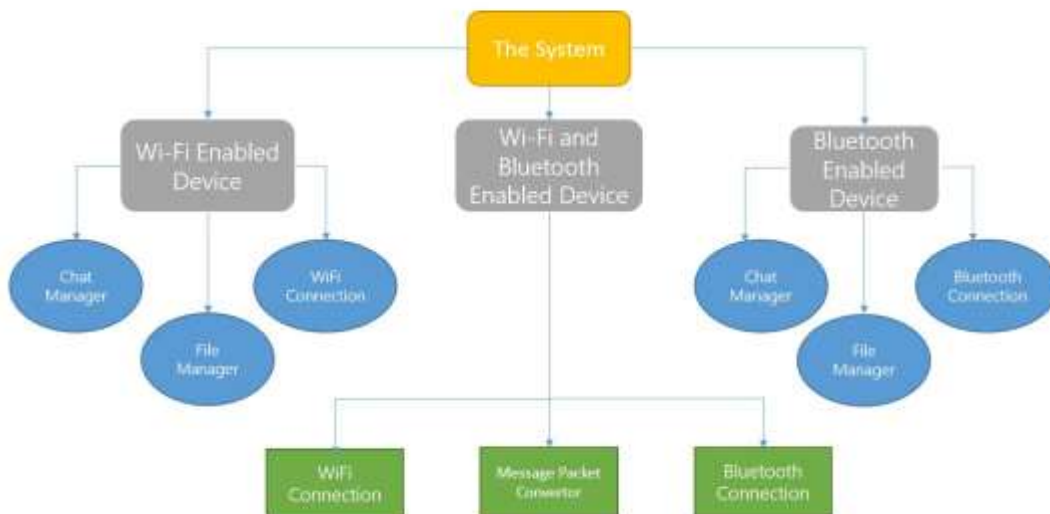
The System

Wi-Fi Enabled Device

Chat Manager

File Manager

WiFi Connection

Wi-Fi and Bluetooth Enabled Device

Bluetooth Enabled Device

Chat Manager

File Manager

Bluetooth Connection

WiFi Connection

Message Packet Convertor

Bluetooth Connection